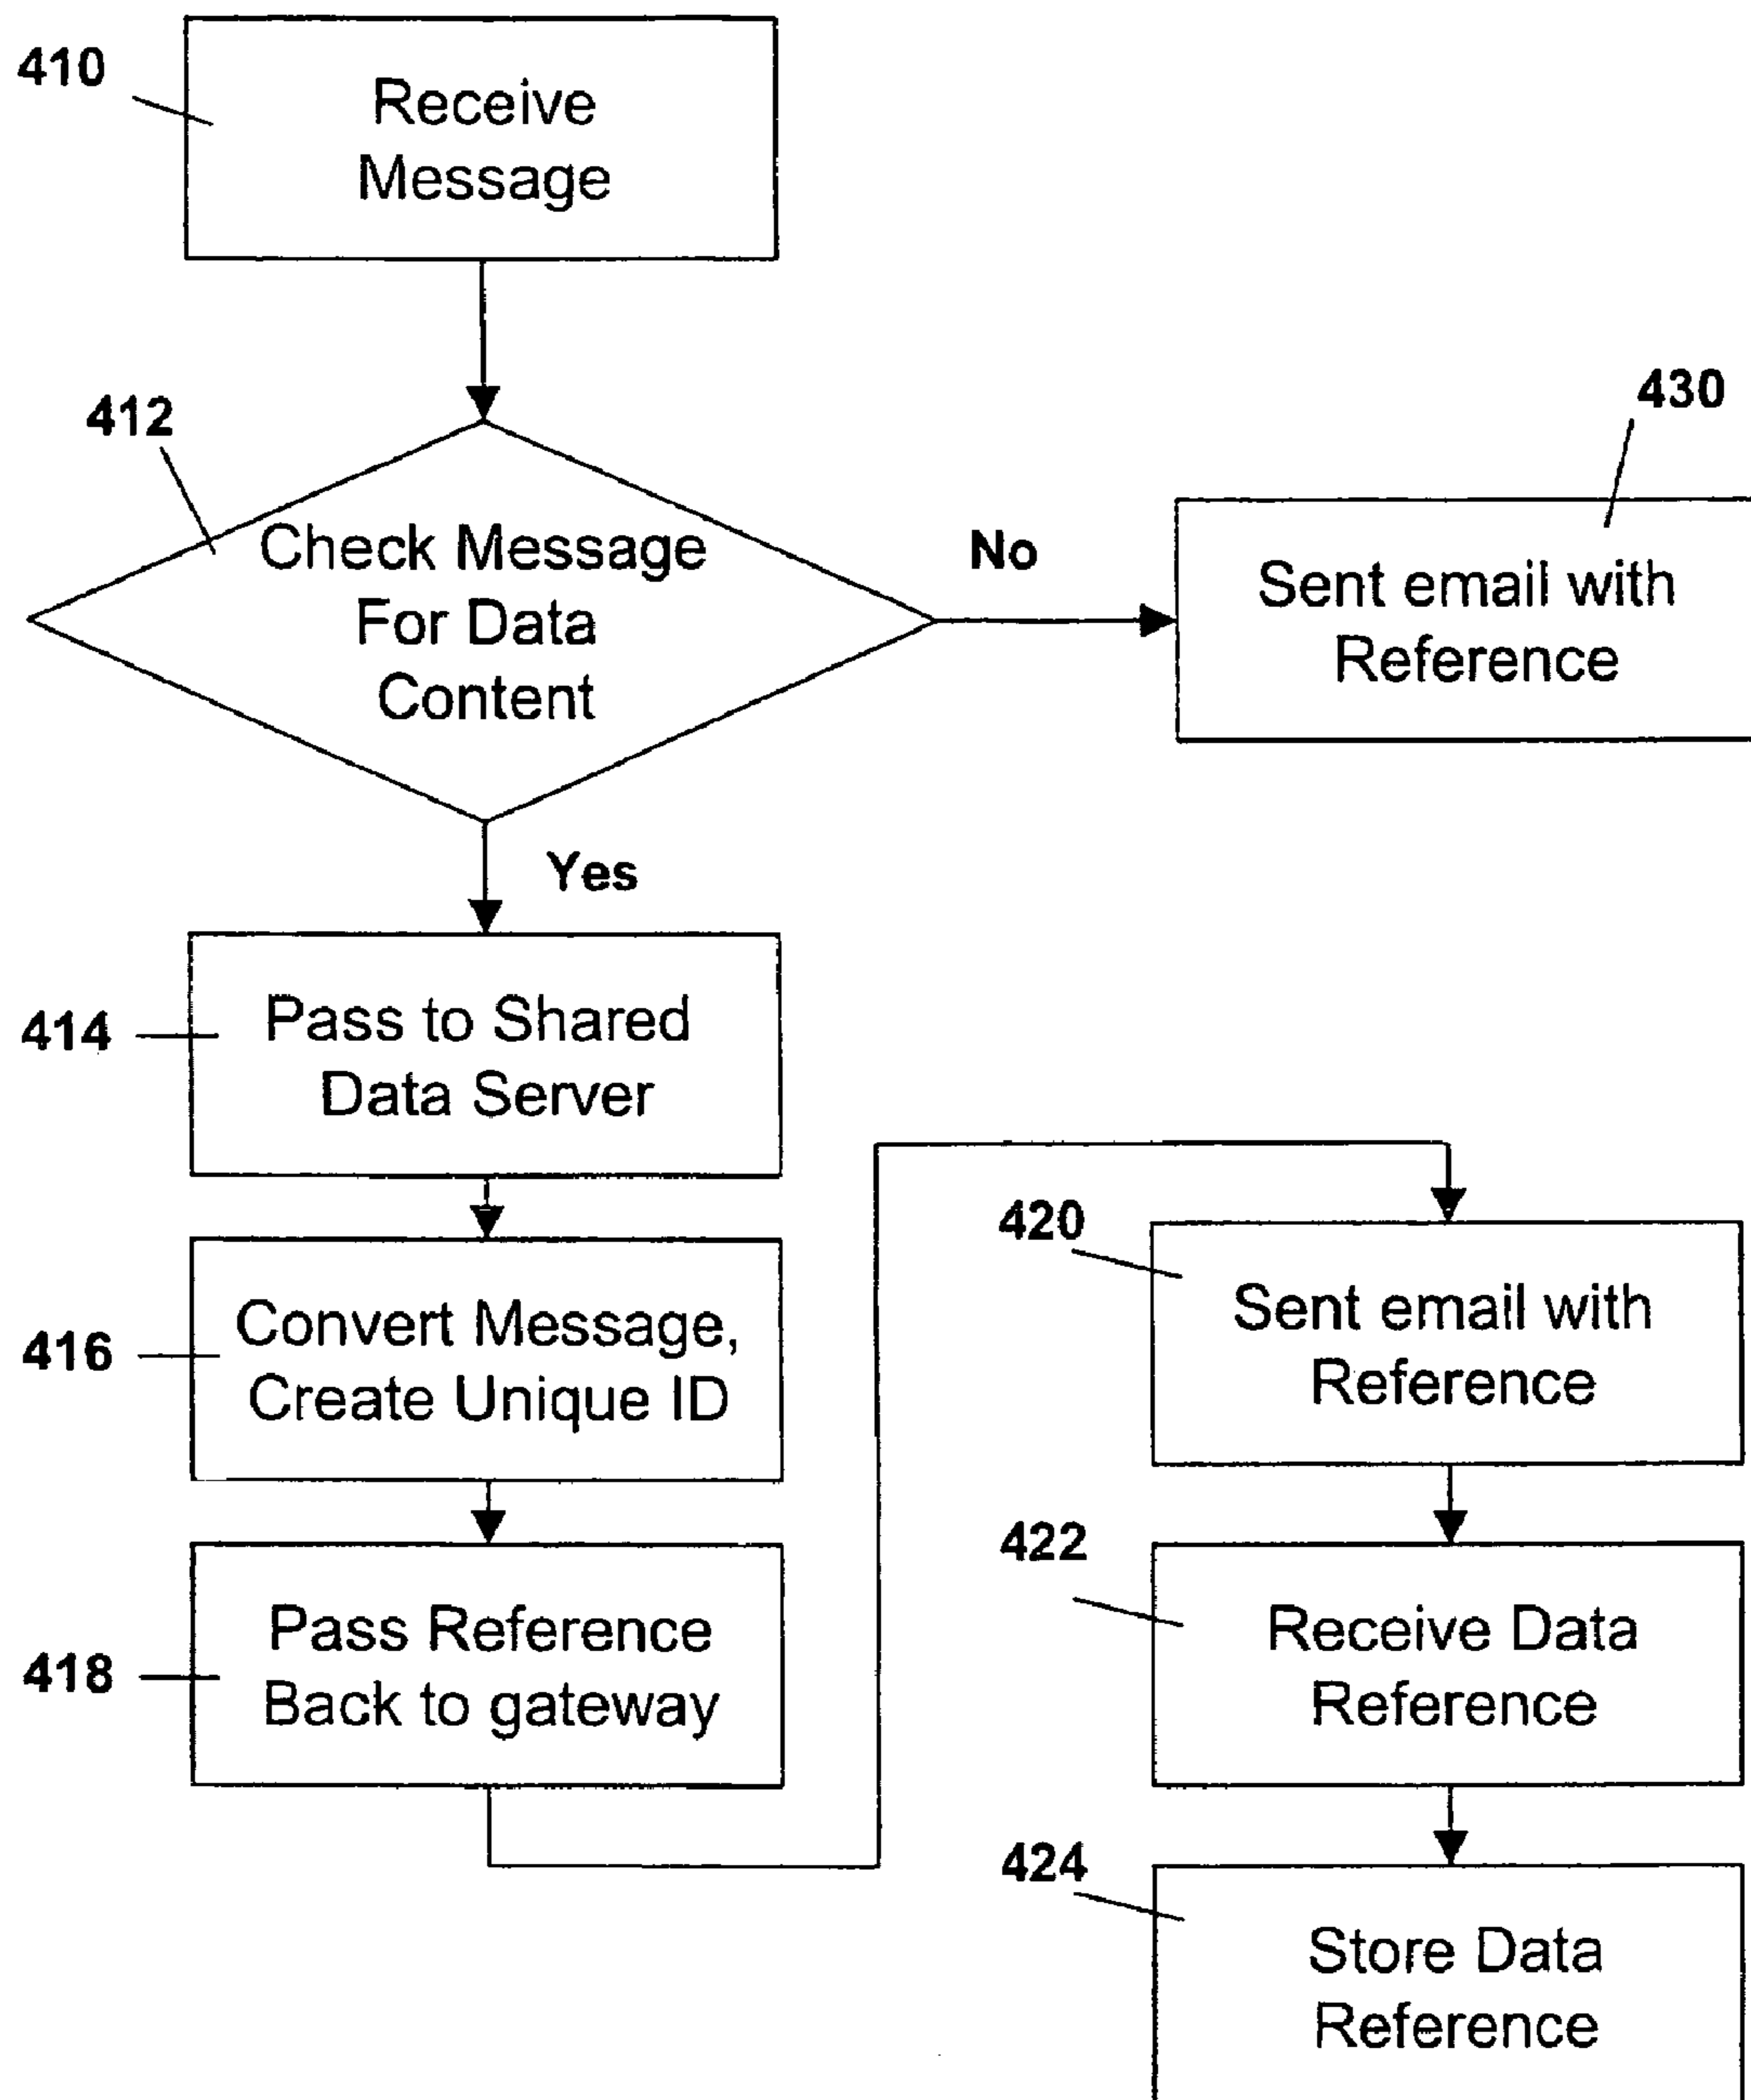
410
Receive Message

412
Check Message For Data Content

No

430
Sent email with Reference

Yes

414
Pass to Shared Data Server

416
Convert Message, Create Unique ID

418
Pass Reference Back to gateway

420
Sent email with Reference

422
Receive Data Reference

424
Store Data Reference